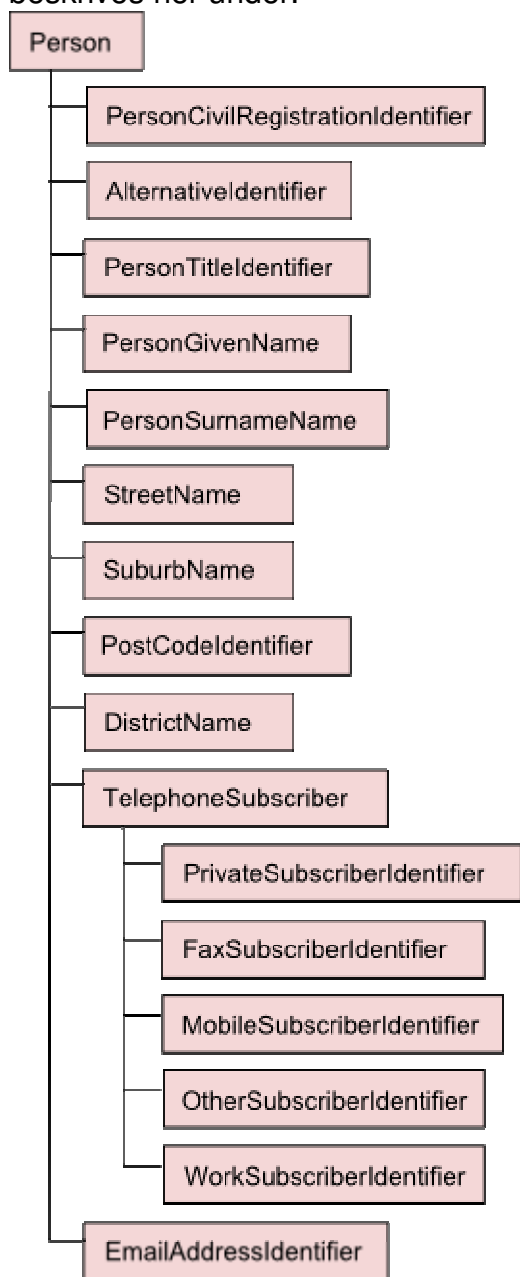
beskrives her under:

Person

PersonCivilRegistrationIdentifier

AlternativeIdentifier

PersonTitleIdentifier

PersonGivenName

PersonSurnameName

StreetName

SuburbName

PostCodeIdentifier

DistrictName

TelephoneSubscriber

PrivateSubscriberIdentifier

FaxSubscriberIdentifier

MobileSubscriberIdentifier

OtherSubscriberIdentifier

WorkSubscriberIdentifier

EmailAddressIdentifier